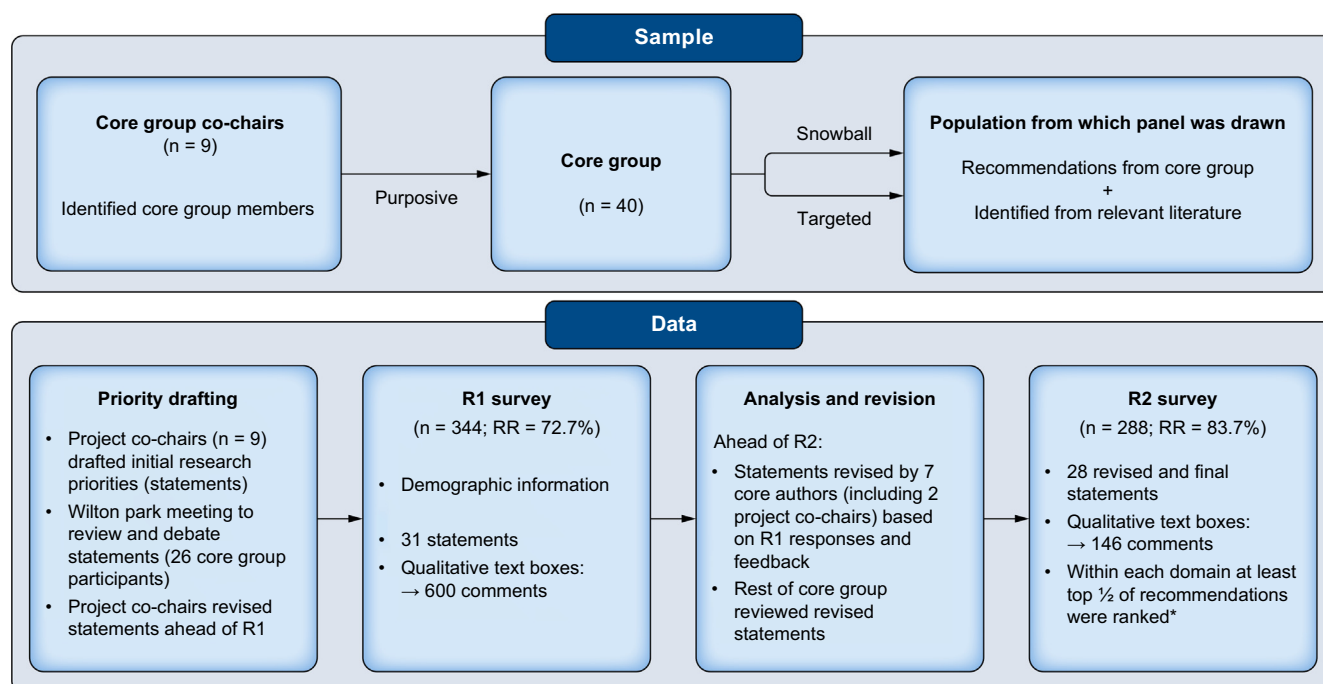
Sample

Core group co-chairs
(n = 9)

Identified core group members

Purposive

Core group

(n = 40)

Snowball

Targeted

Population from which panel was drawn

Recommendations from core group
+
Identified from relevant literature

Data

Priority drafting

- Project co-chairs (n = 9) drafted initial research priorities (statements)
- Wilton park meeting to review and debate statements (26 core group participants)
- Project co-chairs revised statements ahead of R1

R1 survey
(n = 344; RR = 72.7%)

- Demographic information
- 31 statements
- Qualitative text boxes: → 600 comments

Analysis and revision

Ahead of R2:
- Statements revised by 7 core authors (including 2 project co-chairs) based on R1 responses and feedback
- Rest of core group reviewed revised statements

R2 survey
(n = 288; RR = 83.7%)

- 28 revised and final statements
- Qualitative text boxes: → 146 comments
- Within each domain at least top ½ of recommendations were ranked*